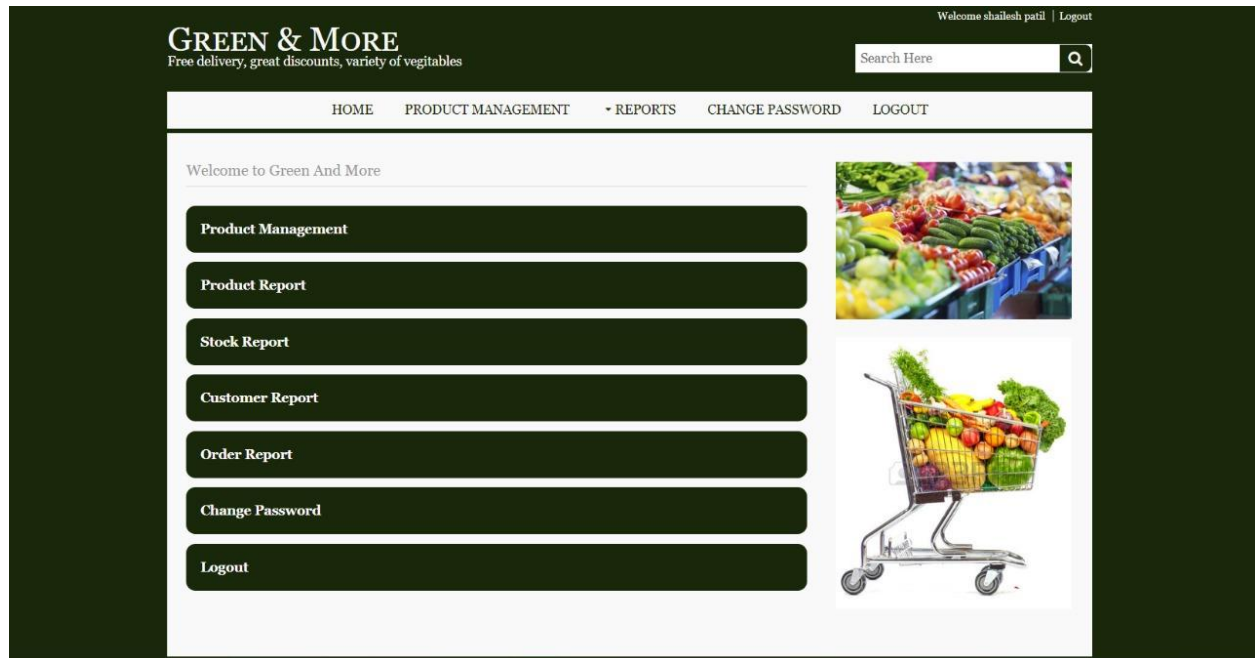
Welcome shailesh patil | Logout

GREEN & MORE
Free delivery, great discounts, variety of vegitables

Search Here

HOME PRODUCT MANAGEMENT REPORTS CHANGE PASSWORD LOGOUT

Welcome to Green And More

Product Management

Product Report

Stock Report

Customer Report

Order Report

Change Password

Logout